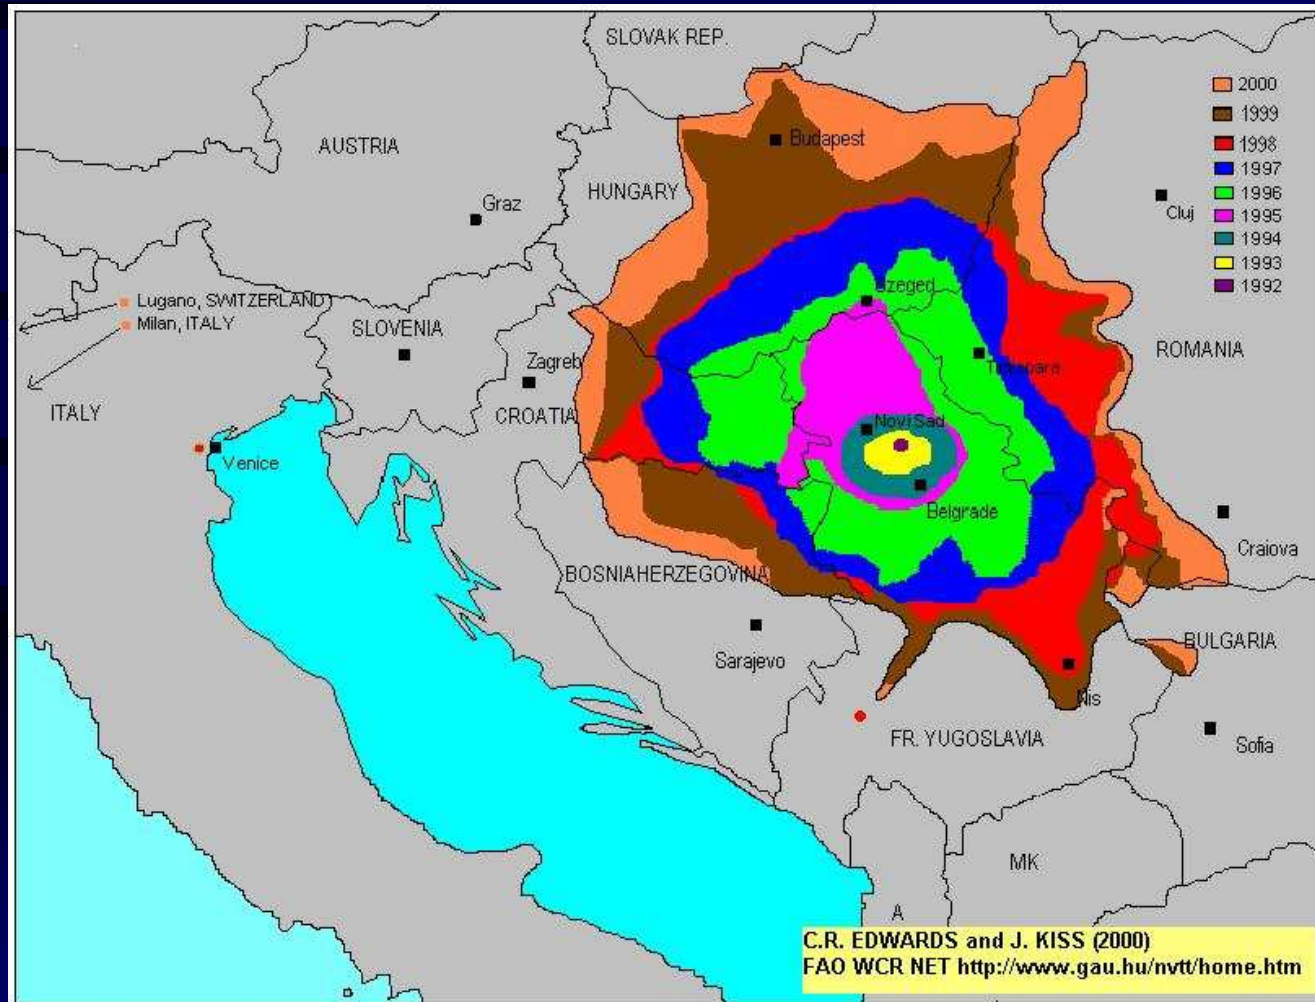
SLOVAK REP.

2000
1999
1998
1997
1996
1995
1994
1993
1992

Budapest
AUSTRIA
Graz
HUNGARY
Cluj
Lugano, SWITZERLAND
Milan, ITALY
SLOVENIA
Szeged
Zagreb
Timisoara
ROMANIA
ITALY
CROATIA
Novi Sad
Venice
Belgrade
Craiova
BOSNIAHERZEGOVINA
BULGARIA
Sarajevo
Nis
FR. YUGOSLAVIA
Sofia
MK
A

C.R. EDWARDS and J. KISS (2000)
FAO WCR NET http://www.gau.hu/nvtt/home.htm